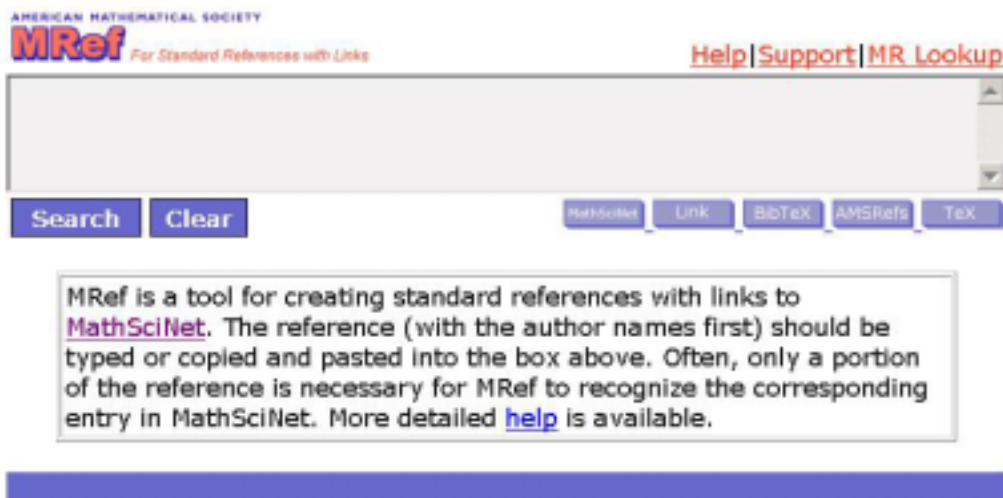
AMERICAN MATHEMATICAL SOCIETY

MRef For Standard References with Links

Help|Support|MR Lookup

Search Clear

MathSciNet Link BibTeX AMSRefs TeX

MRef is a tool for creating standard references with links to MathSciNet. The reference (with the author names first) should be typed or copied and pasted into the box above. Often, only a portion of the reference is necessary for MRef to recognize the corresponding entry in MathSciNet. More detailed help is available.